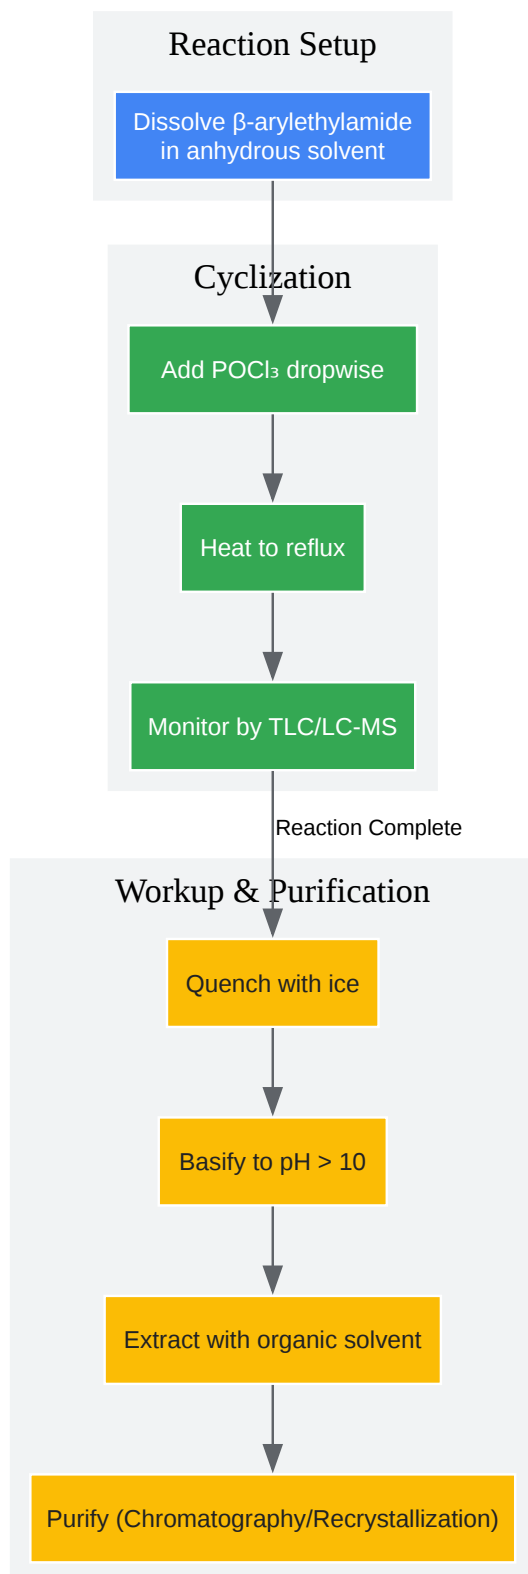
Reaction Setup

Dissolve β-arylethylamide in anhydrous solvent

Cyclization

Add $POCl_3$ dropwise

Heat to reflux

Monitor by TLC/LC-MS

Reaction Complete

Workup & Purification

Quench with ice

Basify to pH > 10

Extract with organic solvent

Purify (Chromatography/Recrystallization)